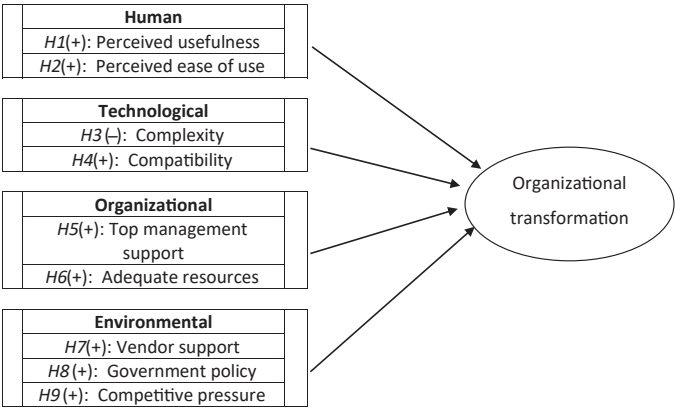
Human
$H1$(+): Perceived usefulness
$H2$(+): Perceived ease of use

Technological
$H3$ (–): Complexity
$H4$(+): Compatibility

Organizational
$H5$(+): Top management support
$H6$(+): Adequate resources

Environmental
$H7$(+): Vendor support
$H8$ (+): Government policy
$H9$ (+): Competitive pressure

Organizational transformation